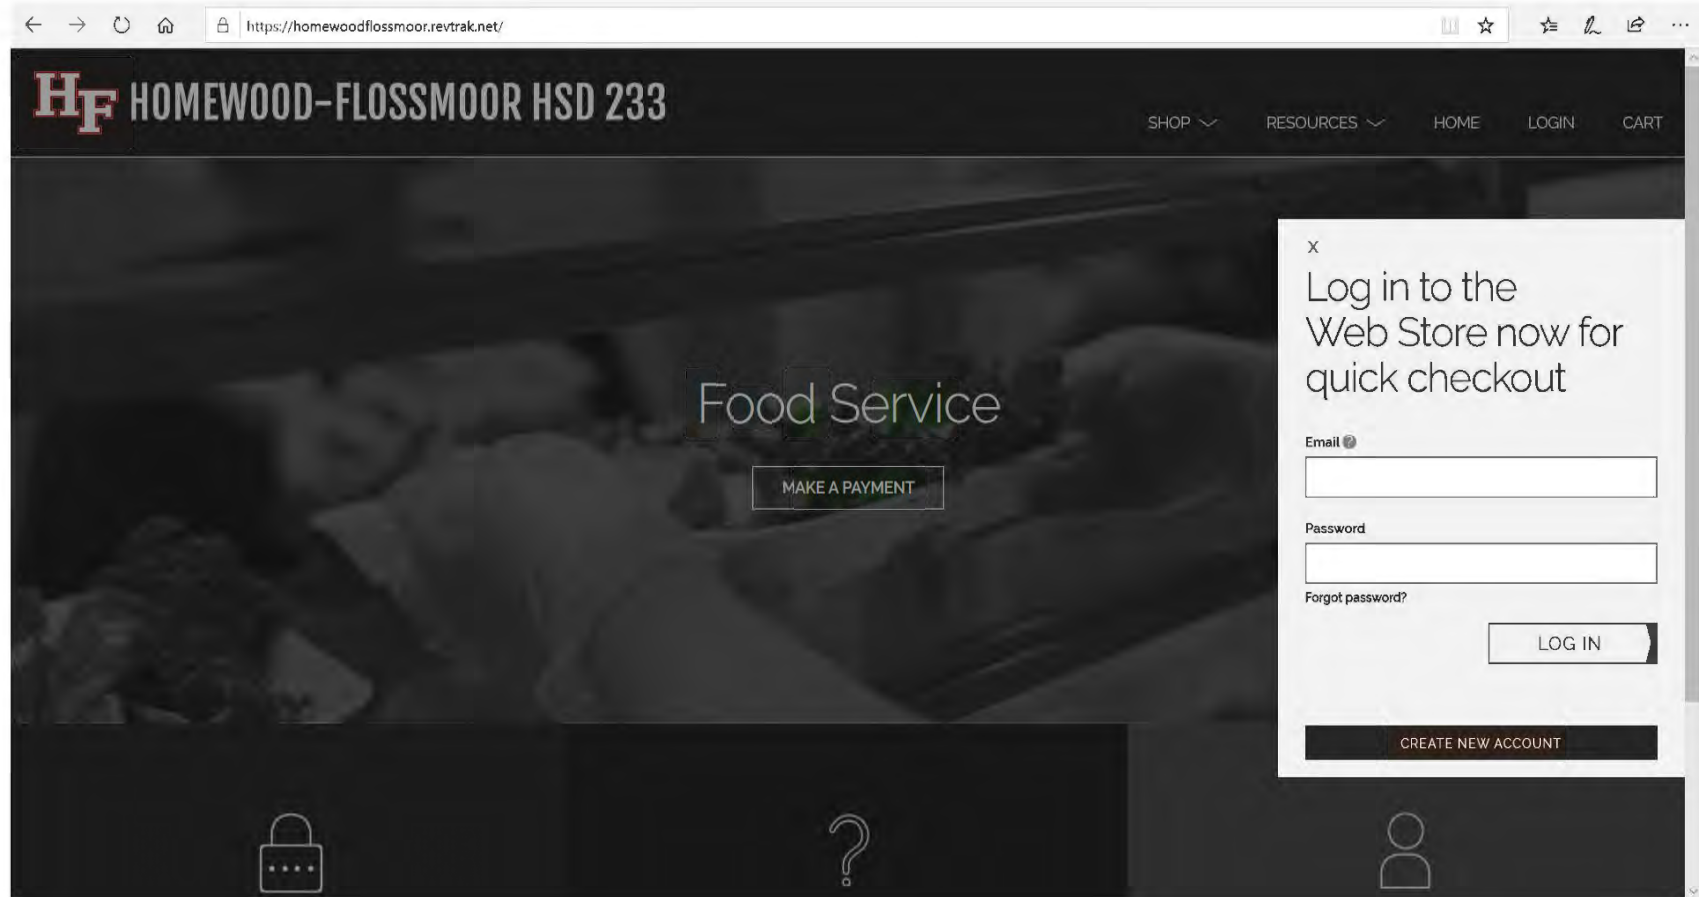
https://homewoodflossmoor.revtrak.net/

HF HOMEWOOD-FLOSSMOOR HSD 233

SHOP RESOURCES HOME LOGIN CART

Food Service

MAKE A PAYMENT

X

Log in to the Web Store now for quick checkout

Email

Password

Forgot password?

LOG IN

CREATE NEW ACCOUNT